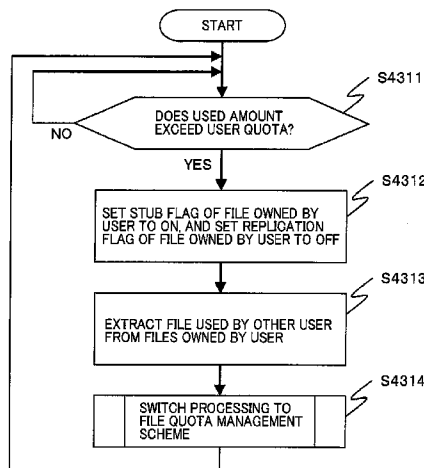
START

S4311

DOES USED AMOUNT EXCEED USER QUOTA?

NO

YES

S4312

SET STUB FLAG OF FILE OWNED BY USER TO ON, AND SET REPLICATION FLAG OF FILE OWNED BY USER TO OFF

S4313

EXTRACT FILE USED BY OTHER USER FROM FILES OWNED BY USER

S4314

SWITCH PROCESSING TO FILE QUOTA MANAGEMENT SCHEME